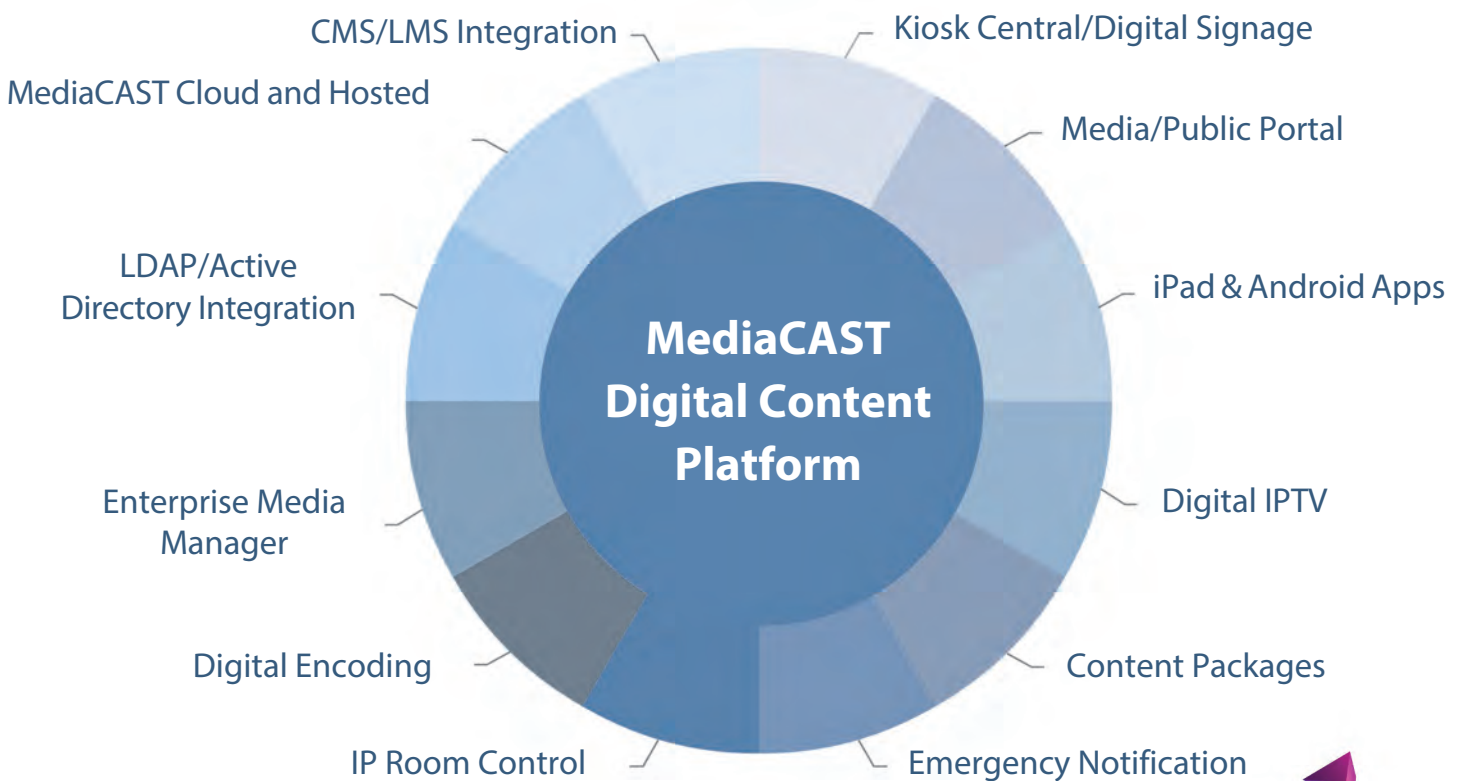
MediaCAST Digital Content Platform

Kiosk Central/Digital Signage

Media/Public Portal

iPad & Android Apps

Digital IPTV

Content Packages

Emergency Notification

IP Room Control

Digital Encoding

Enterprise Media Manager

LDAP/Active Directory Integration

MediaCAST Cloud and Hosted

CMS/LMS Integration